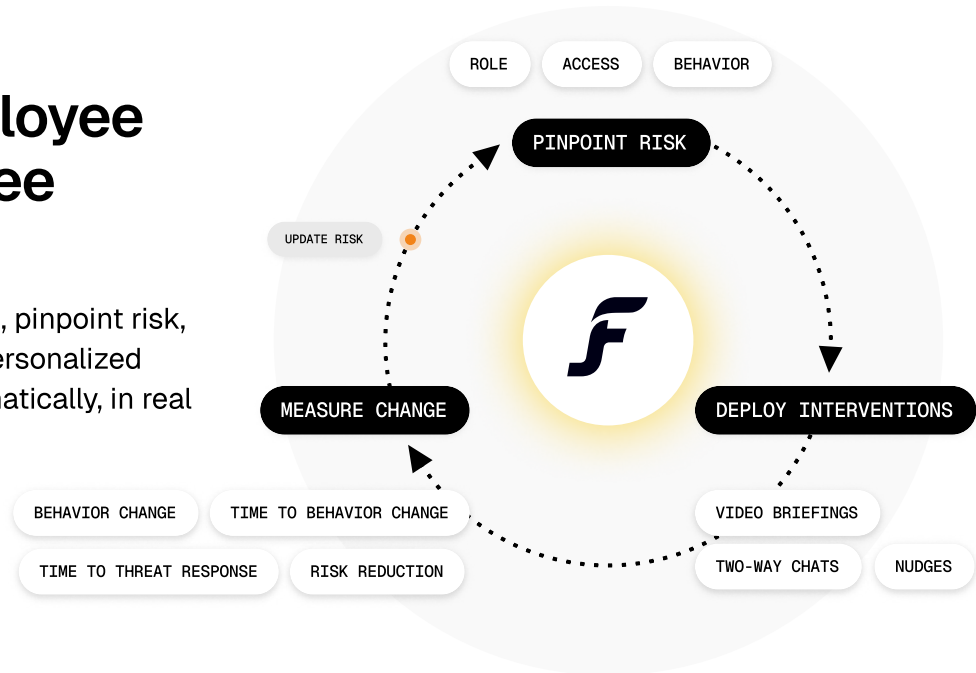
loyee
ee

, pinpoint risk,
ersonalized
natically, in real

ROLE ACCESS BEHAVIOR

PINPOINT RISK

UPDATE RISK

MEASURE CHANGE

DEPLOY INTERVENTIONS

BEHAVIOR CHANGE TIME TO BEHAVIOR CHANGE

TIME TO THREAT RESPONSE RISK REDUCTION

VIDEO BRIEFINGS

TWO-WAY CHATS NUDGES